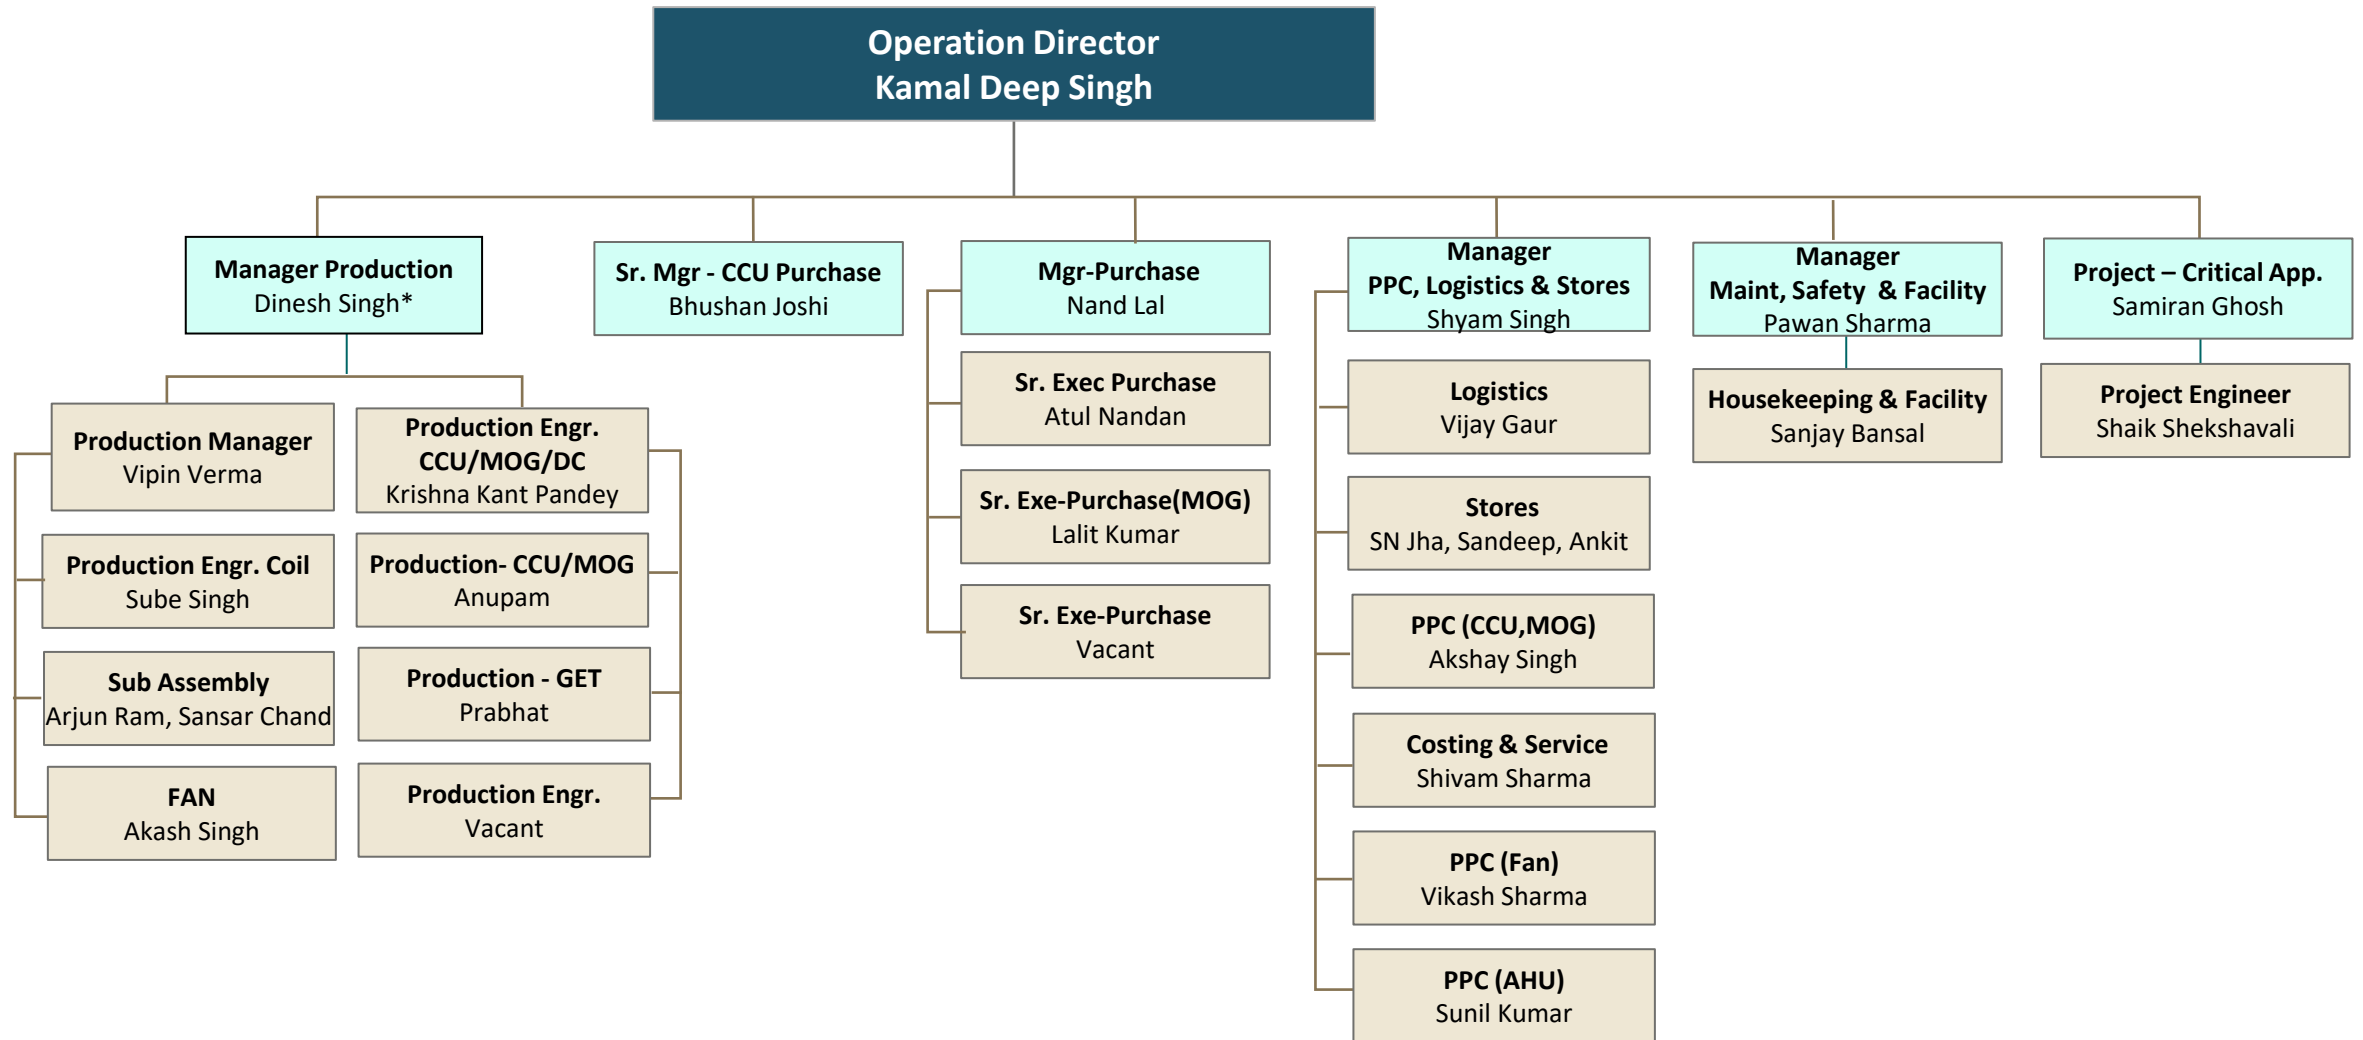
Operation Director
Kamal Deep Singh

Manager Production
Dinesh Singh*

Production Manager
Vipin Verma

Production Engr. Coil
Sube Singh

Sub Assembly
Arjun Ram, Sansar Chand

FAN
Akash Singh

Production Engr.
CCU/MOG/DC
Krishna Kant Pandey

Production- CCU/MOG
Anupam

Production - GET
Prabhat

Production Engr.
Vacant

Sr. Mgr - CCU Purchase
Bhushan Joshi

Mgr-Purchase
Nand Lal

Sr. Exec Purchase
Atul Nandan

Sr. Exe-Purchase(MOG)
Lalit Kumar

Sr. Exe-Purchase
Vacant

Manager
PPC, Logistics & Stores
Shyam Singh

Logistics
Vijay Gaur

Stores
SN Jha, Sandeep, Ankit

PPC (CCU,MOG)
Akshay Singh

Costing & Service
Shivam Sharma

PPC (Fan)
Vikash Sharma

PPC (AHU)
Sunil Kumar

Manager
Maint, Safety & Facility
Pawan Sharma

Housekeeping & Facility
Sanjay Bansal

Project – Critical App.
Samiran Ghosh

Project Engineer
Shaik Shekshavali